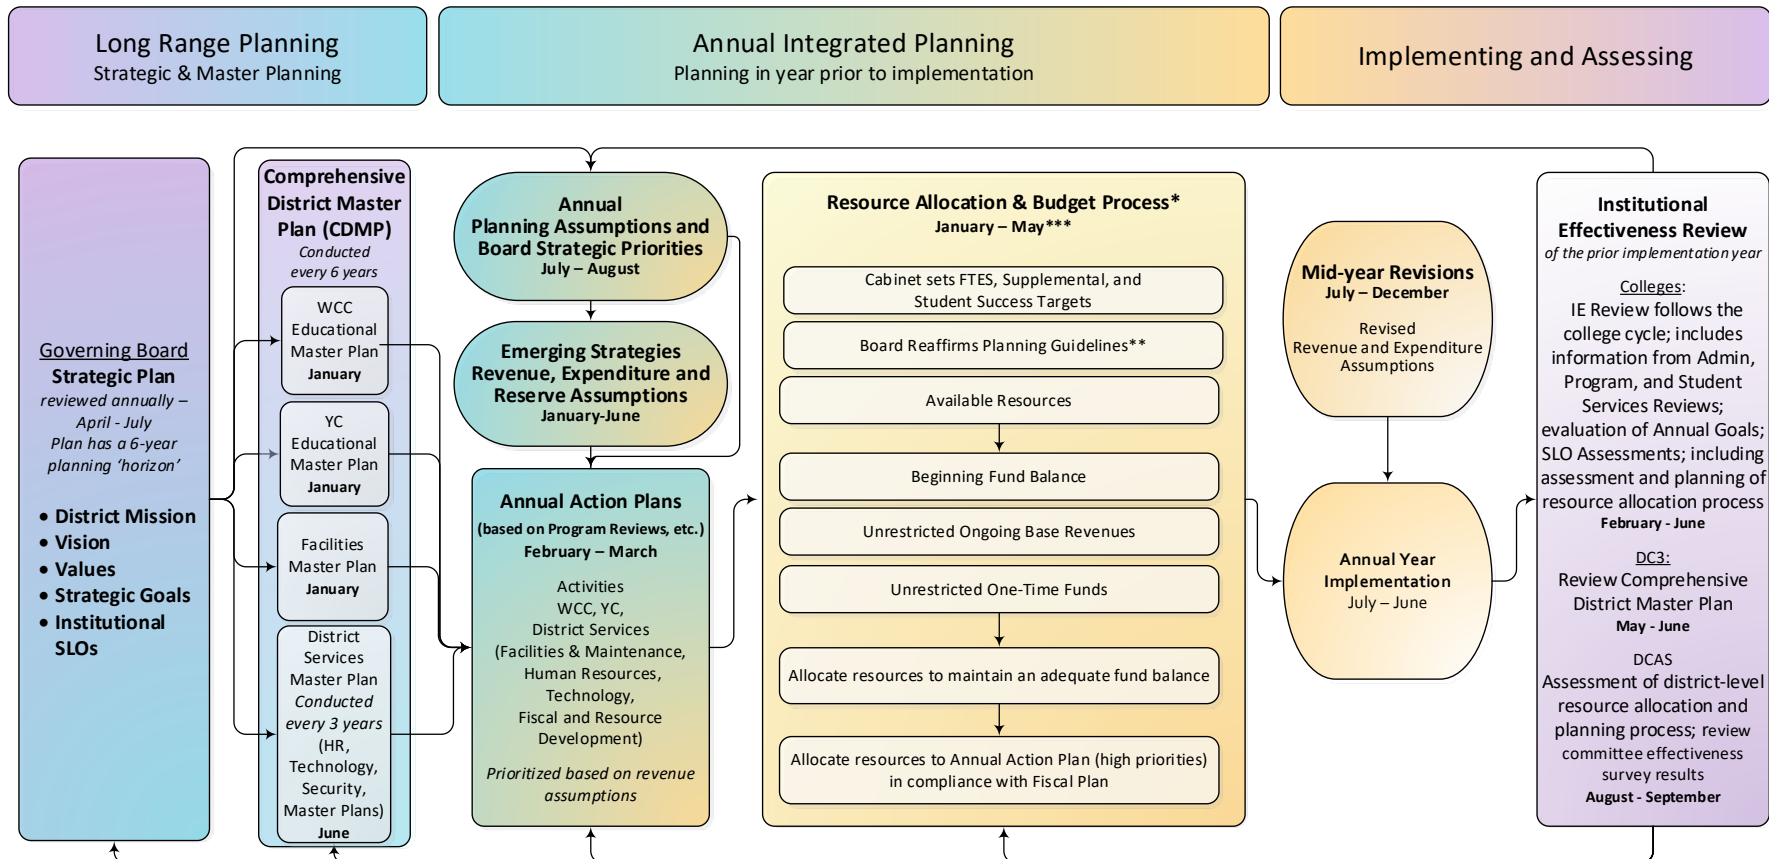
Long Range Planning
Strategic & Master Planning

Annual Integrated Planning
Planning in year prior to implementation

Implementing and Assessing

Governing Board Strategic Plan
reviewed annually – April - July
Plan has a 6-year planning 'horizon'

• District Mission
• Vision
• Values
• Strategic Goals
• Institutional SLOs

Comprehensive District Master Plan (CDMP)
Conducted every 6 years

WCC Educational Master Plan
January

YC Educational Master Plan
January

Facilities Master Plan
January

District Services Master Plan
Conducted every 3 years
(HR, Technology, Security, Master Plans)
June

Annual Planning Assumptions and Board Strategic Priorities
July – August

Emerging Strategies Revenue, Expenditure and Reserve Assumptions
January-June

Annual Action Plans
(based on Program Reviews, etc.)
February – March

Activities
WCC, YC,
District Services
(Facilities & Maintenance, Human Resources, Technology, Fiscal and Resource Development)

Prioritized based on revenue assumptions

Resource Allocation & Budget Process*
January – May***

Cabinet sets FTES, Supplemental, and Student Success Targets

Board Reaffirms Planning Guidelines**

Available Resources

Beginning Fund Balance

Unrestricted Ongoing Base Revenues

Unrestricted One-Time Funds

Allocate resources to maintain an adequate fund balance

Allocate resources to Annual Action Plan (high priorities) in compliance with Fiscal Plan

Mid-year Revisions
July – December

Revised Revenue and Expenditure Assumptions

Annual Year Implementation
July – June

Institutional Effectiveness Review
of the prior implementation year

Colleges:
IE Review follows the college cycle; includes information from Admin, Program, and Student Services Reviews; evaluation of Annual Goals; SLO Assessments; including assessment and planning of resource allocation process
February - June

DC3:
Review Comprehensive District Master Plan
May - June

DCAS
Assessment of district-level resource allocation and planning process; review committee effectiveness survey results
August - September